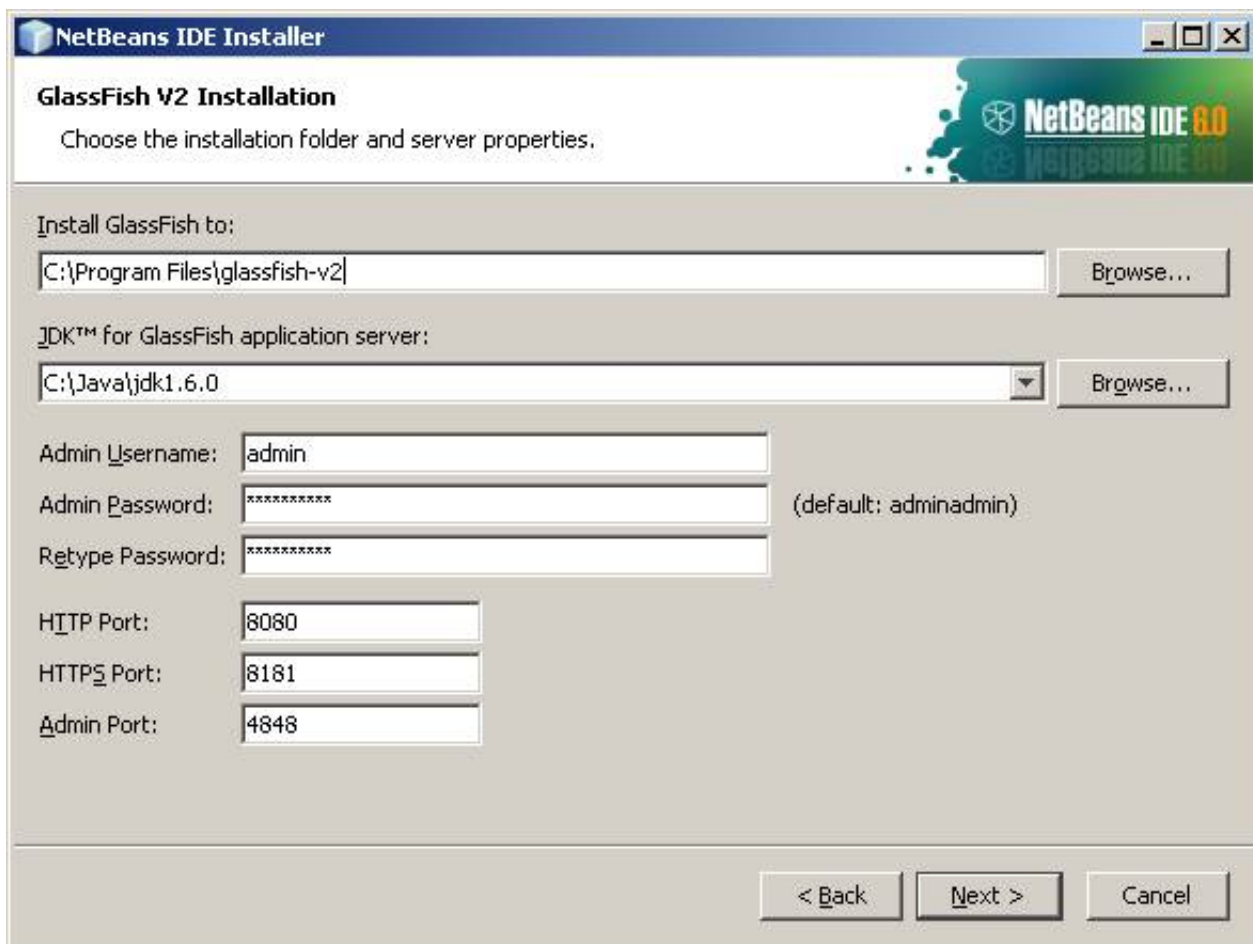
NetBeans IDE Installer

GlassFish V2 Installation

Choose the installation folder and server properties.

NetBeans IDE 6.0

Install GlassFish to:

C:\Program Files\glassfish-v2

Browse...

JDK™ for GlassFish application server:

C:\Java\jdk1.6.0

Browse...

Admin Username: admin

Admin Password: **********

(default: adminadmin)

Retype Password: **********

HTTP Port: 8080

HTTPS Port: 8181

Admin Port: 4848

< Back

Next >

Cancel